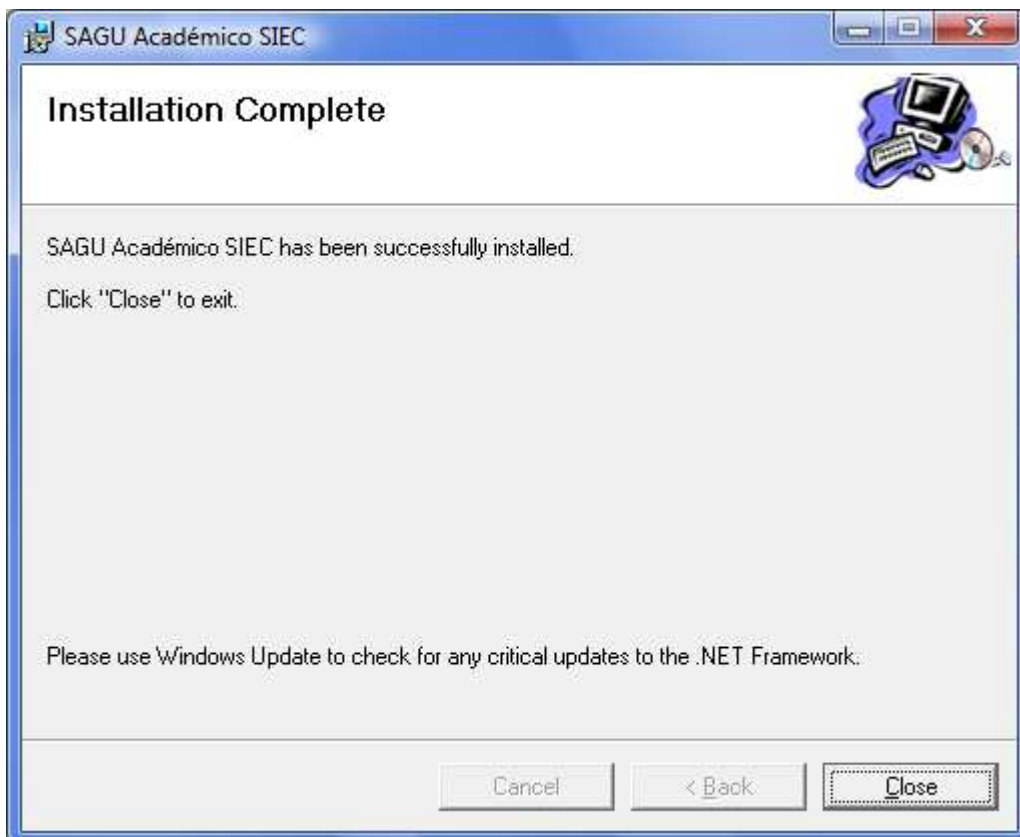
SAGU Acadêmico SIEC

Installation Complete

SAGU Acadêmico SIEC has been successfully installed.

Click "Close" to exit.

Please use Windows Update to check for any critical updates to the .NET Framework.

Cancel

< Back

Close